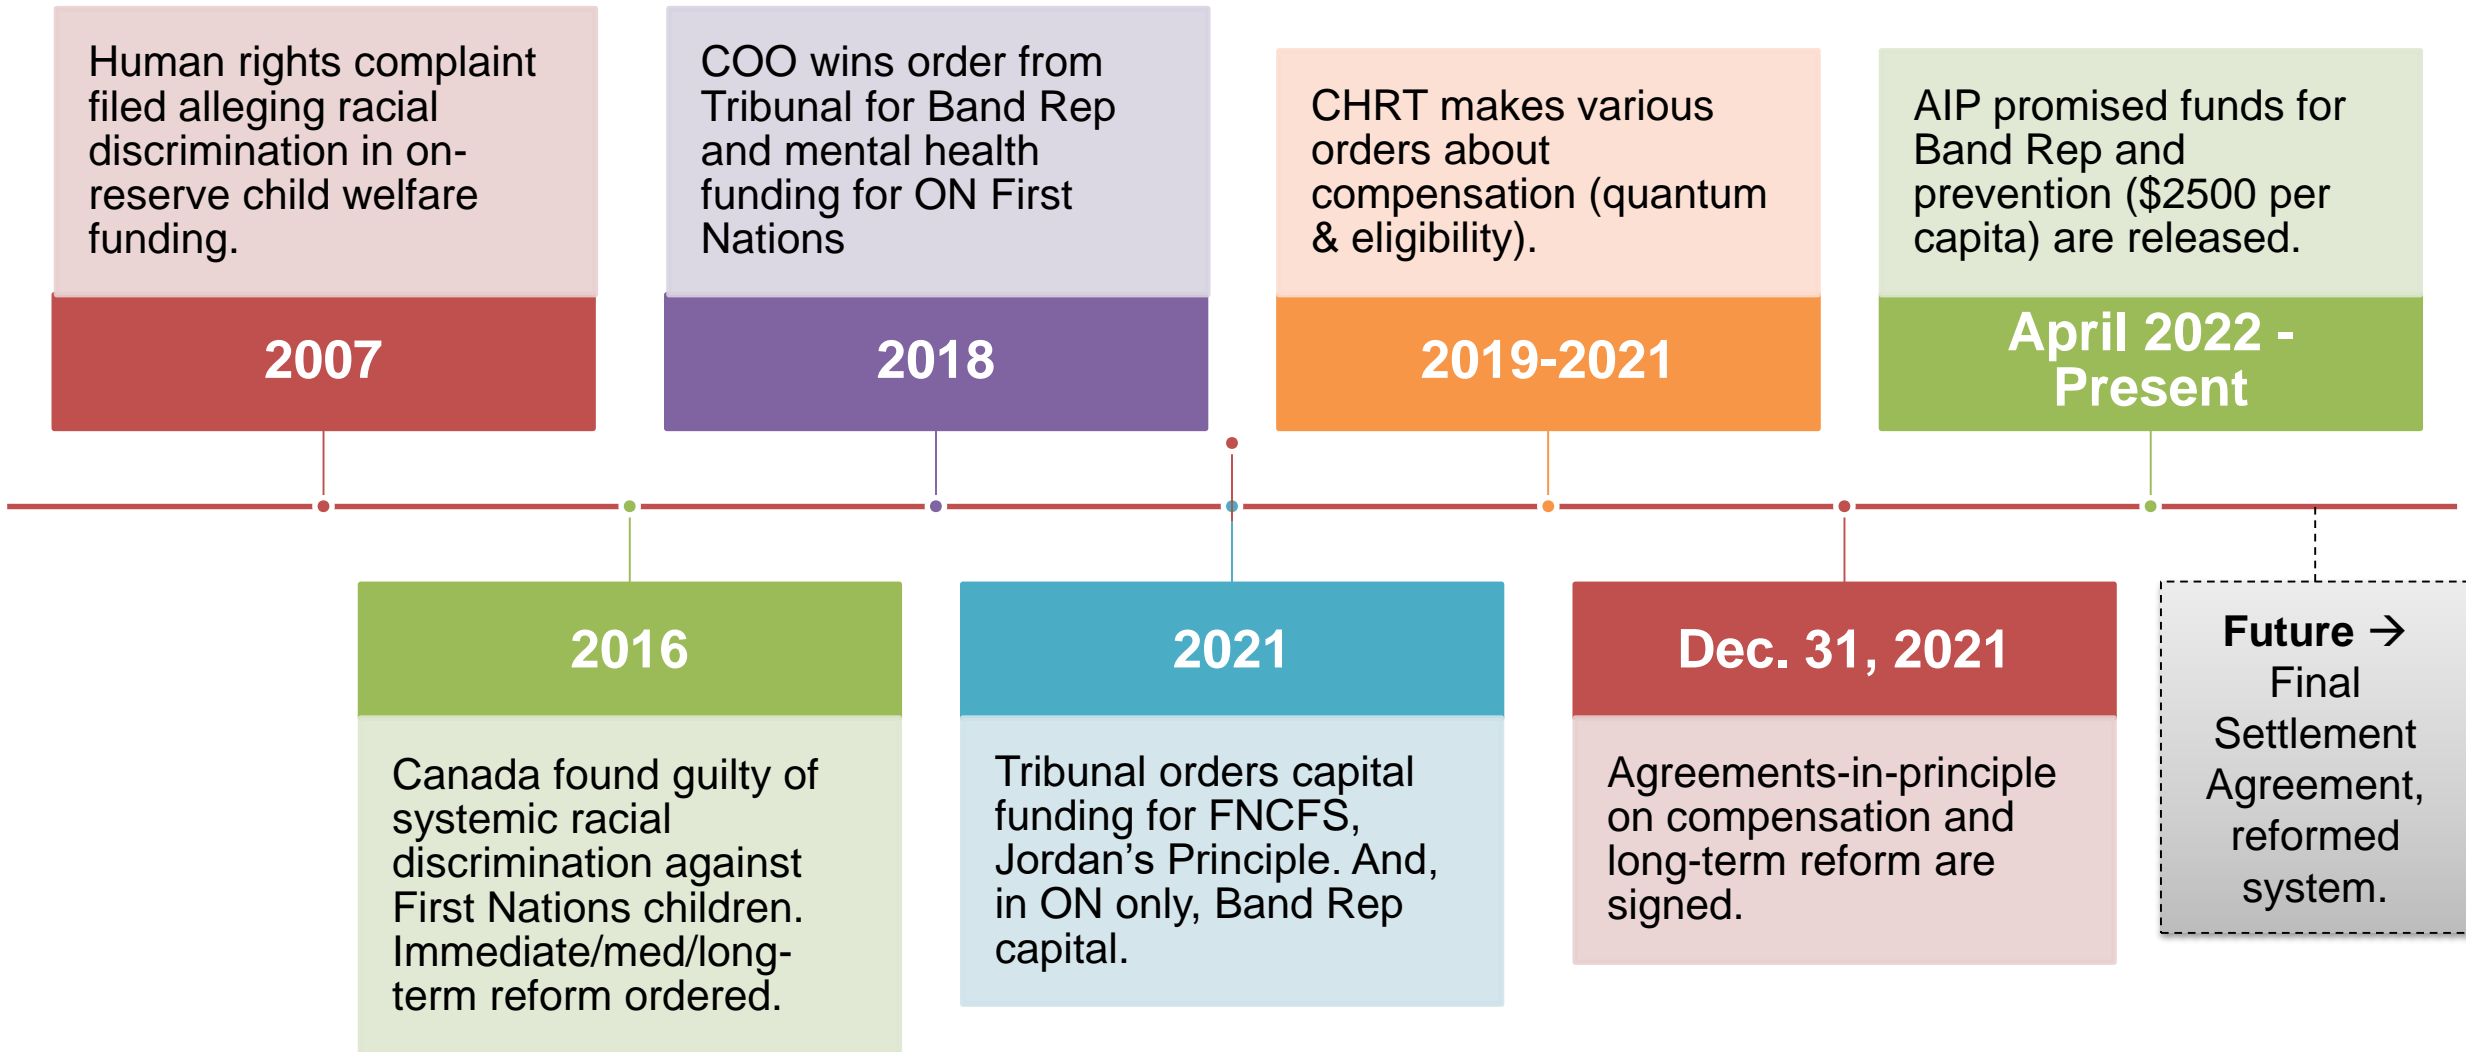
Human rights complaint filed alleging racial discrimination in on-reserve child welfare funding.

2007

COO wins order from Tribunal for Band Rep and mental health funding for ON First Nations

2018

CHRT makes various orders about compensation (quantum & eligibility).

2019-2021

AIP promised funds for Band Rep and prevention ($2500 per capita) are released.

April 2022 - Present

2016

Canada found guilty of systemic racial discrimination against First Nations children. Immediate/med/long-term reform ordered.

2021

Tribunal orders capital funding for FNCFS, Jordan's Principle. And, in ON only, Band Rep capital.

Dec. 31, 2021

Agreements-in-principle on compensation and long-term reform are signed.

Future → Final Settlement Agreement, reformed system.